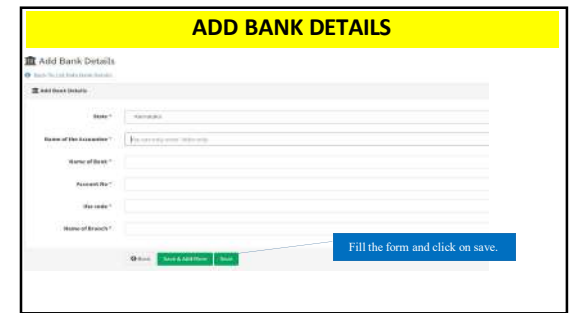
ADD BANK DETAILS

Add Bank Details

Back To List Bank Details

Add Bank Details

State * Karnataka

Name of the Association * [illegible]

Name of Bank *

Account No *

Ifsc code *

Name of Branch *

Back Save & Add More Save

Fill the form and click on save.